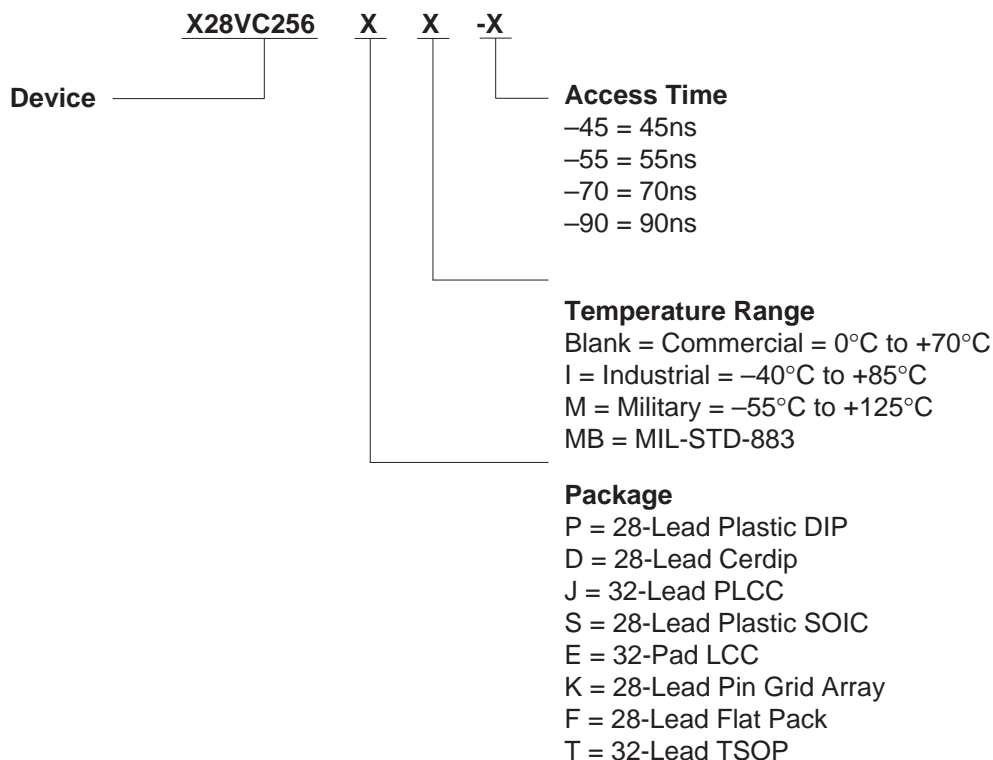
X28VC256 X X -X

Device

Access Time
–45 = 45ns
–55 = 55ns
–70 = 70ns
–90 = 90ns

Temperature Range
Blank = Commercial = 0°C to +70°C
I = Industrial = –40°C to +85°C
M = Military = –55°C to +125°C
MB = MIL-STD-883

Package
P = 28-Lead Plastic DIP
D = 28-Lead Cerdip
J = 32-Lead PLCC
S = 28-Lead Plastic SOIC
E = 32-Pad LCC
K = 28-Lead Pin Grid Array
F = 28-Lead Flat Pack
T = 32-Lead TSOP